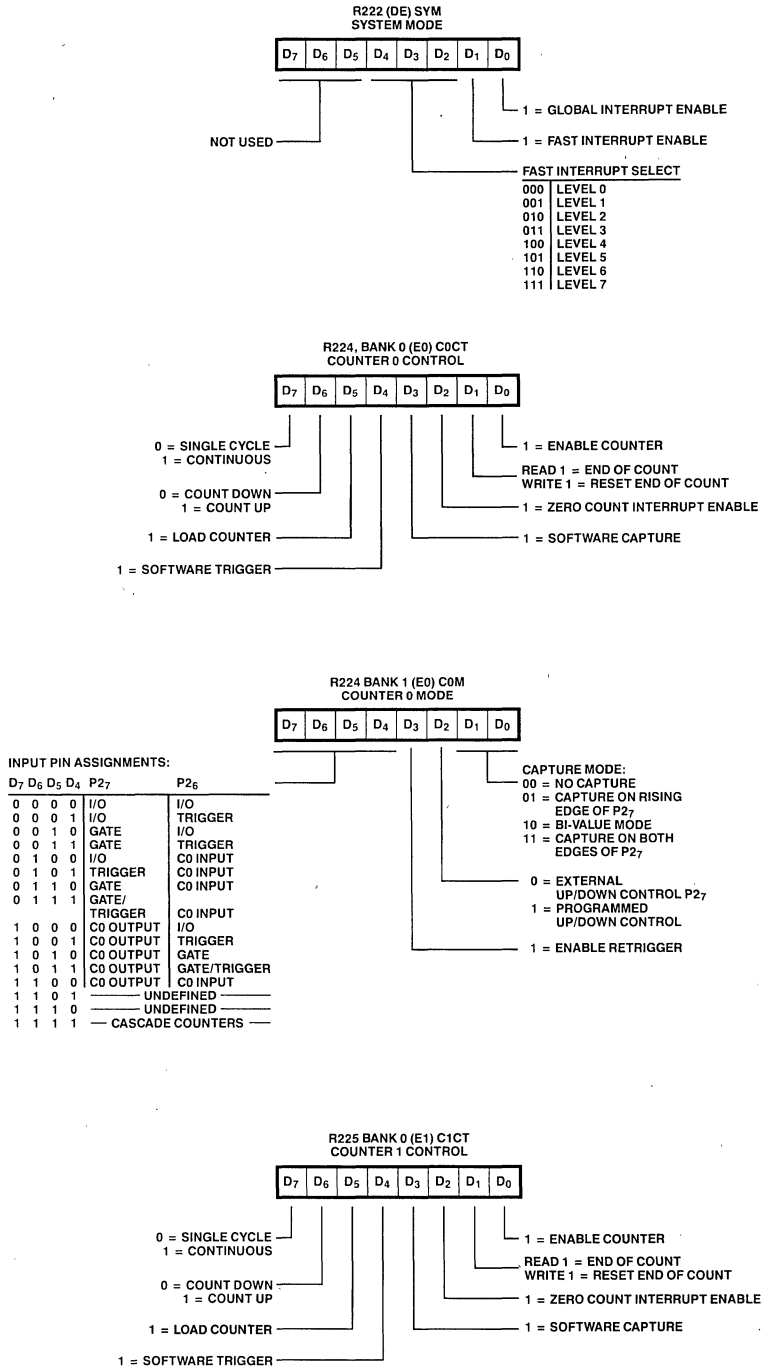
R222 (DE) SYM
SYSTEM MODE

| $D_7$ | $D_6$ | $D_5$ | $D_4$ | $D_3$ | $D_2$ | $D_1$ | $D_0$ |
|---|---|---|---|---|---|---|---|

1 = GLOBAL INTERRUPT ENABLE

NOT USED

1 = FAST INTERRUPT ENABLE

FAST INTERRUPT SELECT

| | |
|---|---|
| 000 | LEVEL 0 |
| 001 | LEVEL 1 |
| 010 | LEVEL 2 |
| 011 | LEVEL 3 |
| 100 | LEVEL 4 |
| 101 | LEVEL 5 |
| 110 | LEVEL 6 |
| 111 | LEVEL 7 |

R224, BANK 0 (E0) C0CT
COUNTER 0 CONTROL

| $D_7$ | $D_6$ | $D_5$ | $D_4$ | $D_3$ | $D_2$ | $D_1$ | $D_0$ |
|---|---|---|---|---|---|---|---|

0 = SINGLE CYCLE
1 = CONTINUOUS

1 = ENABLE COUNTER

READ 1 = END OF COUNT
WRITE 1 = RESET END OF COUNT

0 = COUNT DOWN
1 = COUNT UP

1 = ZERO COUNT INTERRUPT ENABLE

1 = LOAD COUNTER

1 = SOFTWARE CAPTURE

1 = SOFTWARE TRIGGER

R224 BANK 1 (E0) C0M
COUNTER 0 MODE

| $D_7$ | $D_6$ | $D_5$ | $D_4$ | $D_3$ | $D_2$ | $D_1$ | $D_0$ |
|---|---|---|---|---|---|---|---|

INPUT PIN ASSIGNMENTS:

| $D_7$ $D_6$ $D_5$ $D_4$ | $P2_7$ | $P2_6$ |
|---|---|---|
| 0 0 0 0 | I/O | I/O |
| 0 0 0 1 | I/O | TRIGGER |
| 0 0 1 0 | GATE | I/O |
| 0 0 1 1 | GATE | TRIGGER |
| 0 1 0 0 | I/O | C0 INPUT |
| 0 1 0 1 | TRIGGER | C0 INPUT |
| 0 1 1 0 | GATE | C0 INPUT |
| 0 1 1 1 | GATE/ TRIGGER | C0 INPUT |
| 1 0 0 0 | C0 OUTPUT | I/O |
| 1 0 0 1 | C0 OUTPUT | TRIGGER |
| 1 0 1 0 | C0 OUTPUT | GATE |
| 1 0 1 1 | C0 OUTPUT | GATE/TRIGGER |
| 1 1 0 0 | C0 OUTPUT | C0 INPUT |
| 1 1 0 1 | UNDEFINED | |
| 1 1 1 0 | UNDEFINED | |
| 1 1 1 1 | CASCADE COUNTERS | |

CAPTURE MODE:
00 = NO CAPTURE
01 = CAPTURE ON RISING EDGE OF $P2_7$
10 = BI-VALUE MODE
11 = CAPTURE ON BOTH EDGES OF $P2_7$

0 = EXTERNAL UP/DOWN CONTROL $P2_7$
1 = PROGRAMMED UP/DOWN CONTROL

1 = ENABLE RETRIGGER

R225 BANK 0 (E1) C1CT
COUNTER 1 CONTROL

| $D_7$ | $D_6$ | $D_5$ | $D_4$ | $D_3$ | $D_2$ | $D_1$ | $D_0$ |
|---|---|---|---|---|---|---|---|

0 = SINGLE CYCLE
1 = CONTINUOUS

1 = ENABLE COUNTER

READ 1 = END OF COUNT
WRITE 1 = RESET END OF COUNT

0 = COUNT DOWN
1 = COUNT UP

1 = ZERO COUNT INTERRUPT ENABLE

1 = LOAD COUNTER

1 = SOFTWARE CAPTURE

1 = SOFTWARE TRIGGER